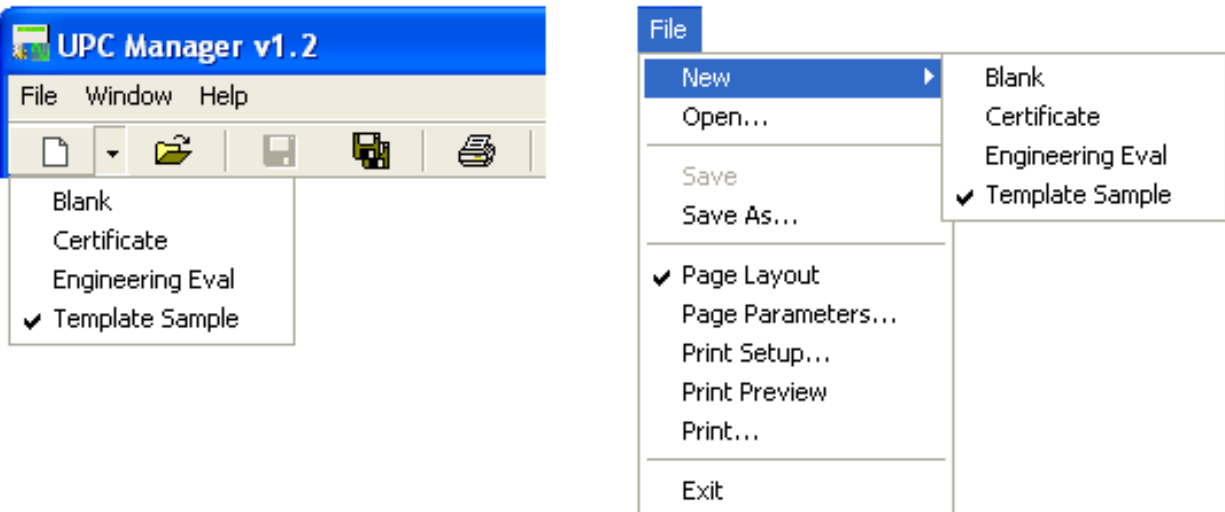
UPC Manager v1.2

File Window Help

Blank
Certificate
Engineering Eval
✔ Template Sample

File

New
Open...

Save
Save As...

✔ Page Layout
Page Parameters...
Print Setup...
Print Preview
Print...

Exit

Blank
Certificate
Engineering Eval
✔ Template Sample